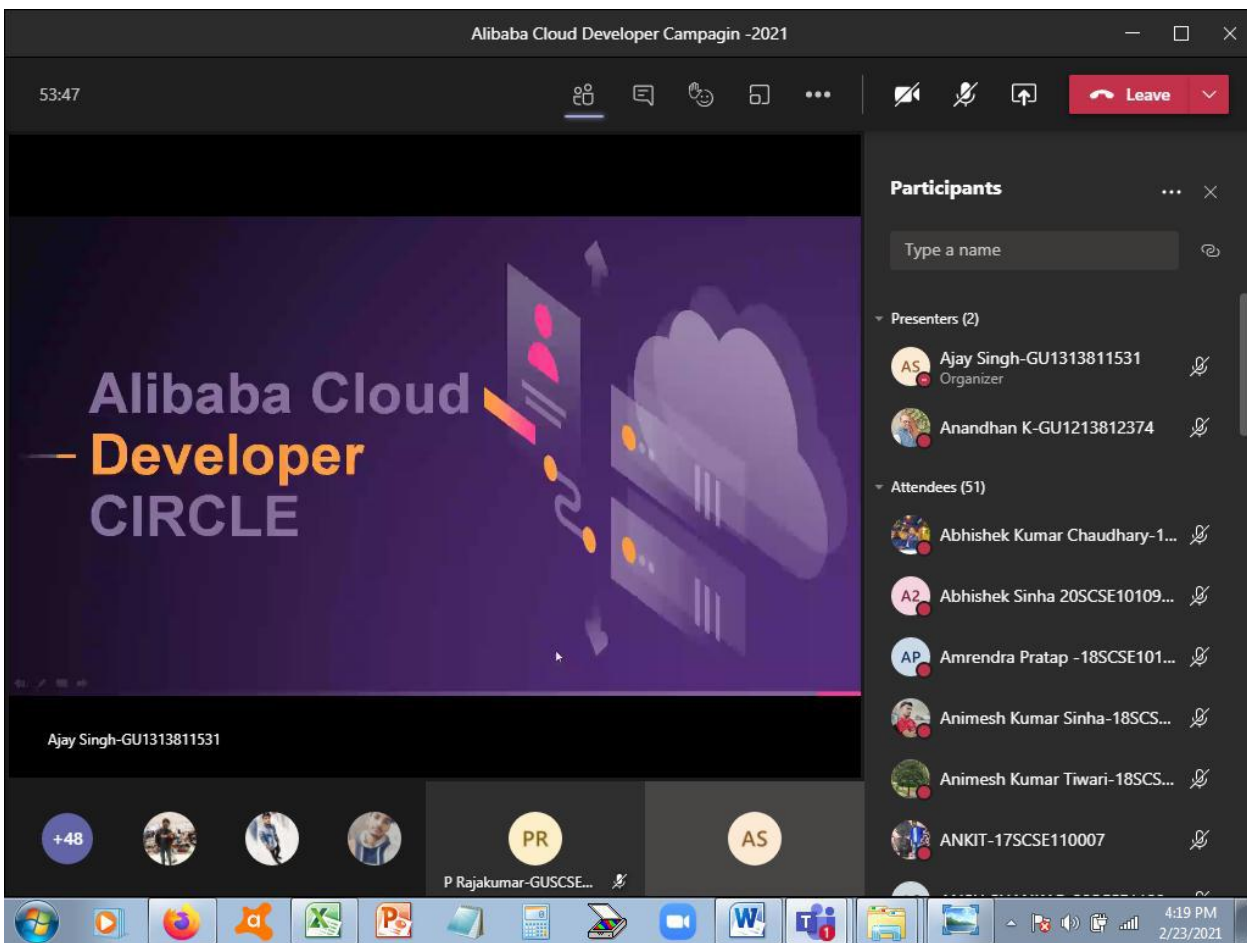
Alibaba Cloud Developer Campagin -2021

53:47

Leave

Alibaba Cloud
Developer
CIRCLE

Ajay Singh-GU1313811531

+48

PR

P Rajakumar-GUSCSE...

AS

Participants

Type a name

Presenters (2)

AS Ajay Singh-GU1313811531
Organizer

Anandhan K-GU1213812374

Attendees (51)

Abhishek Kumar Chaudhary-1...

A2 Abhishek Sinha 20SCSE10109...

AP Amrendra Pratap -18SCSE101...

Animesh Kumar Sinha-18SCS...

Animesh Kumar Tiwari-18SCS...

ANKIT-17SCSE110007

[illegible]

4:19 PM
2/23/2021